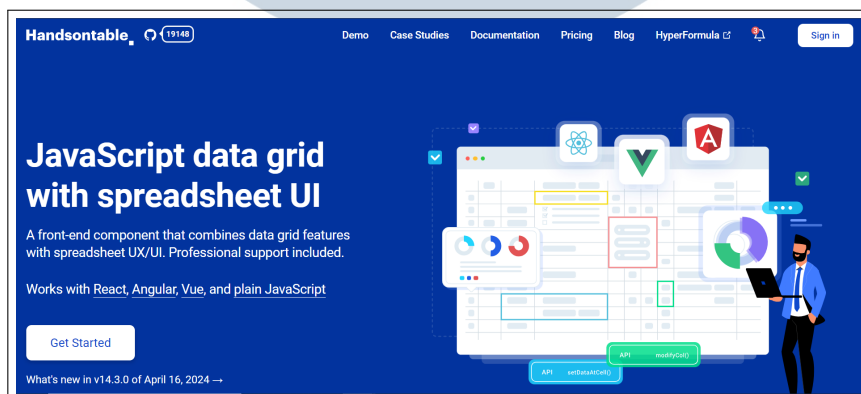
Handsontable 19148

Demo Case Studies Documentation Pricing Blog HyperFormula Sign in

JavaScript data grid with spreadsheet UI

A front-end component that combines data grid features with spreadsheet UX/UI. Professional support included.

Works with React, Angular, Vue, and plain JavaScript

Get Started

What's new in v14.3.0 of April 16, 2024 →

API modifyCol()

API setDataAtCell()